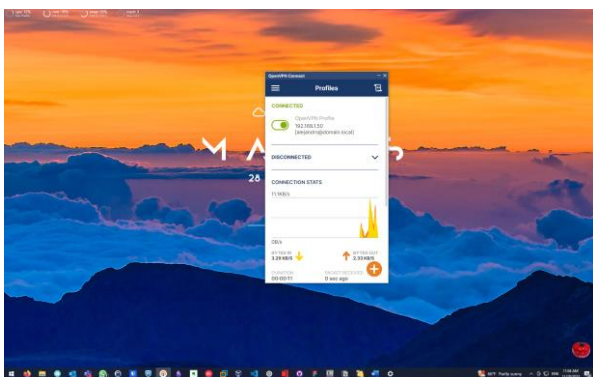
OpenVPN Connect

Profiles

CONNECTED

OpenVPN Profile
192.168.1.32
[anonymous@domain.local]

DISCONNECTED

CONNECTION STATS

11 MB/s

0B/s

BYTES IN
3.39 KB/S

BYTES OUT
2.33 KB/S

DURATION
00:00:11

PACKET RECEIVED
0 sec ago

M A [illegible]

28